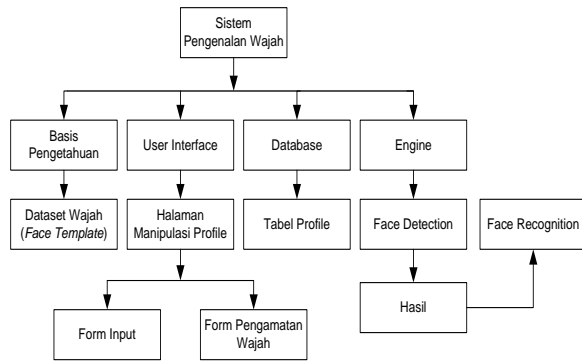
Sistem Pengenalan Wajah

Basis Pengetahuan

User Interface

Database

Engine

Dataset Wajah (*Face Template*)

Halaman Manipulasi Profile

Tabel Profile

Face Detection

Face Recognition

Hasil

Form Input

Form Pengamatan Wajah